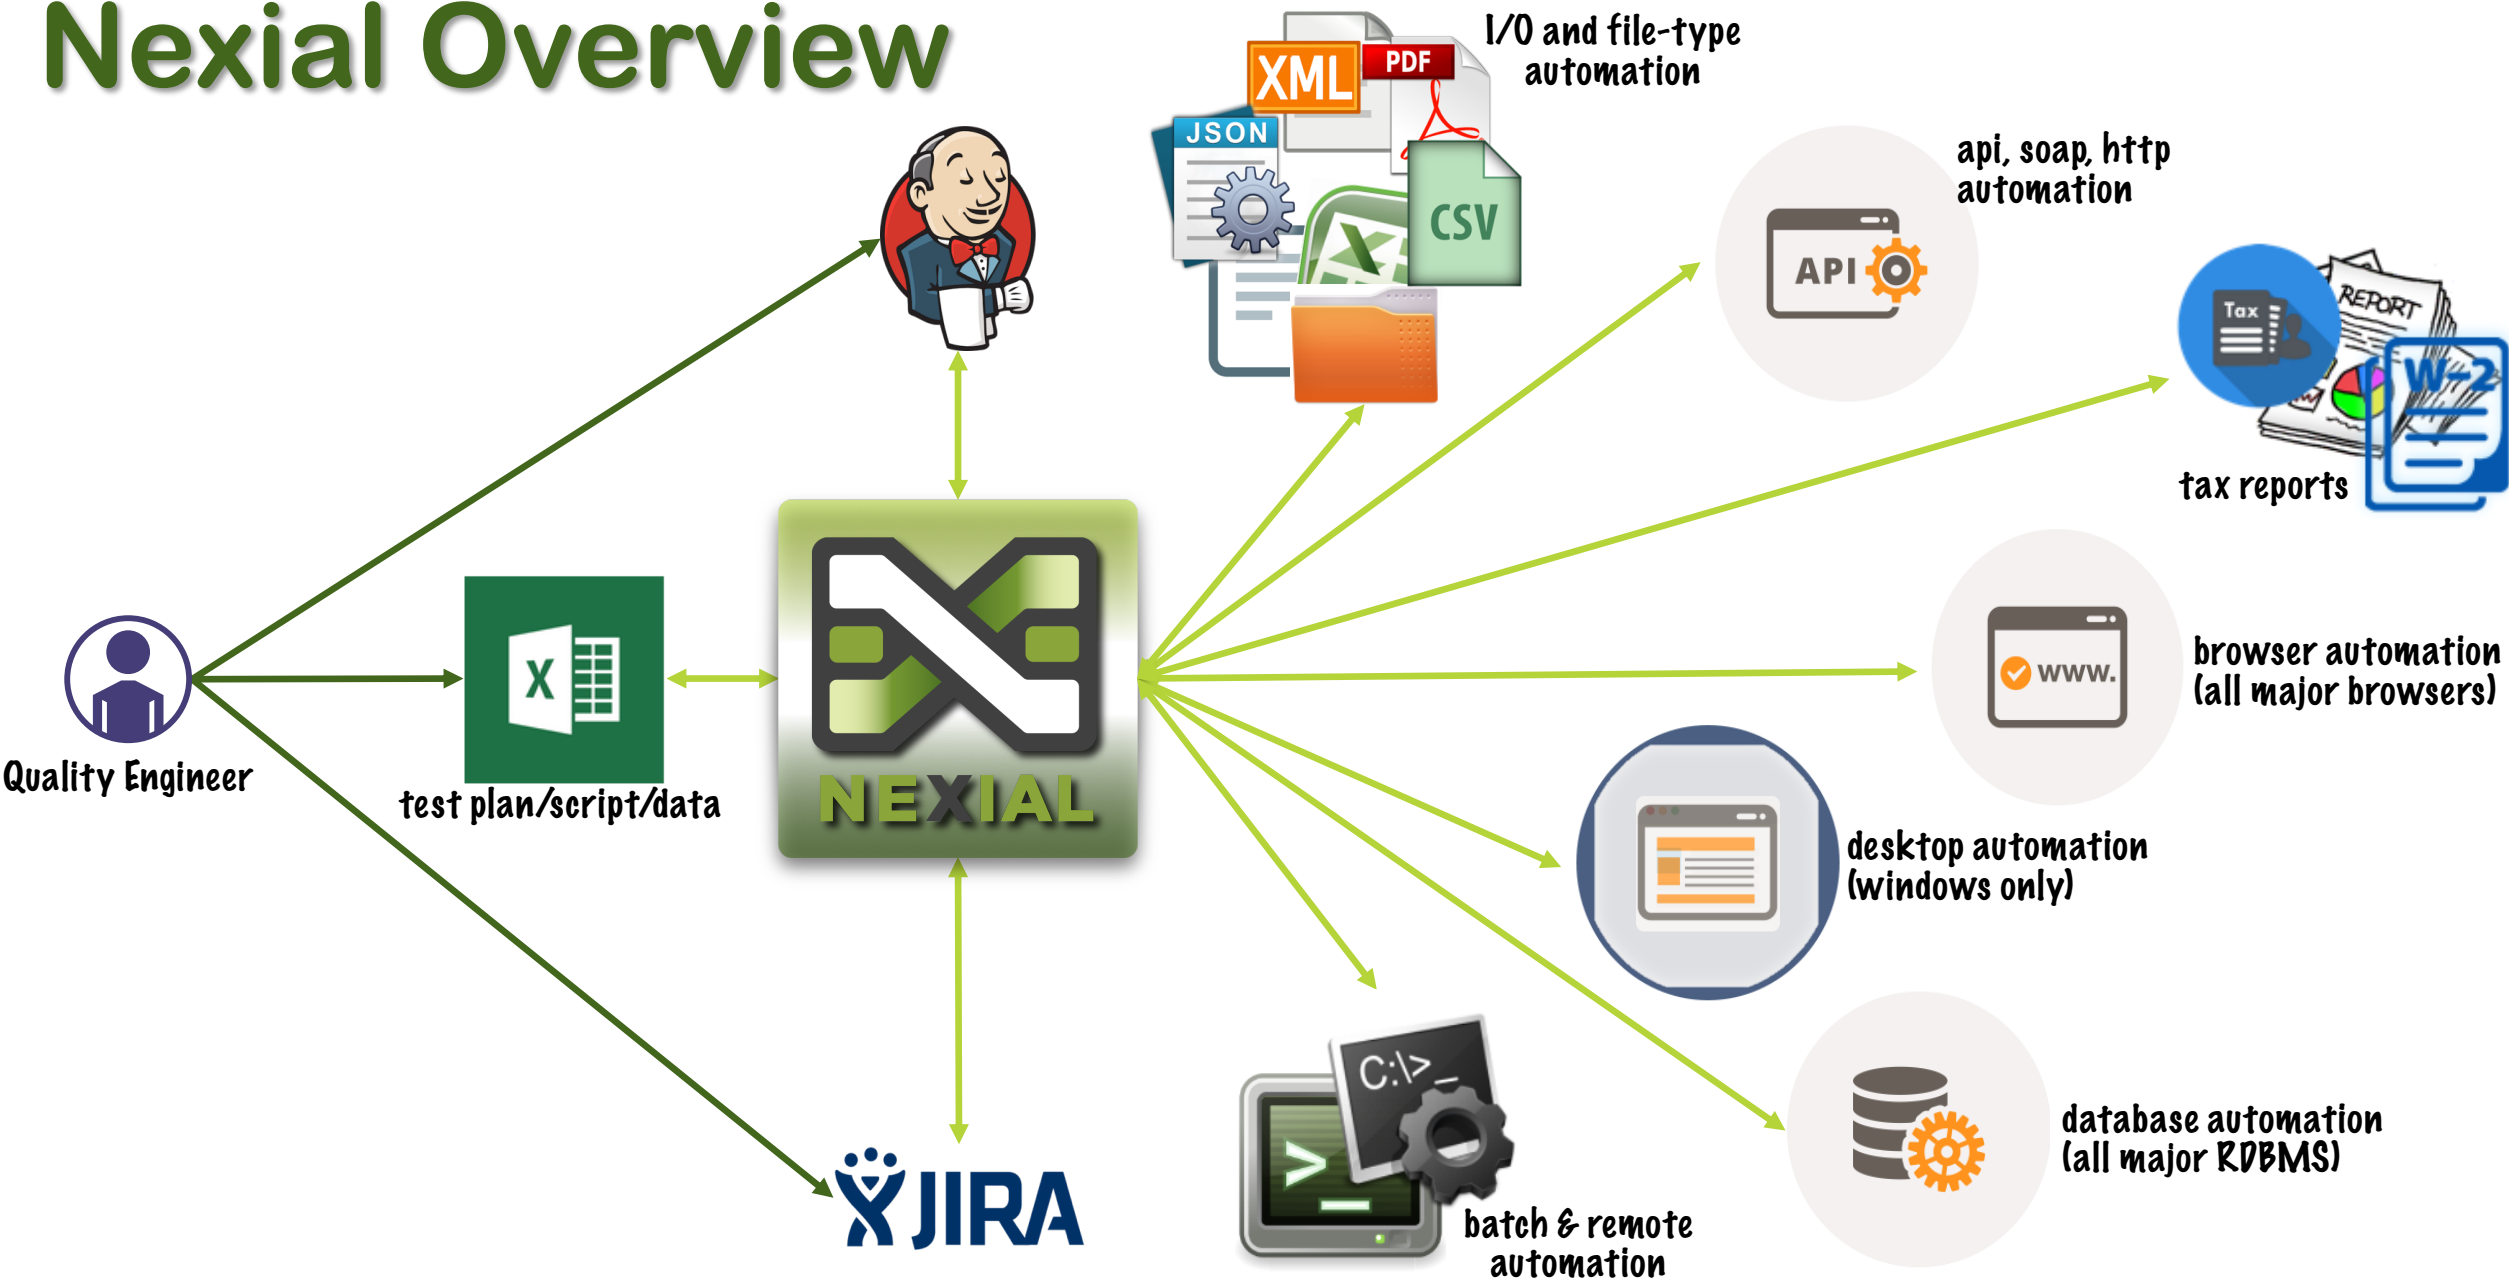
Nexial Overview

XML PDF JSON CSV

I/O and file-type automation

api, soap, http automation

API

Tax REPORT W-2

tax reports

Quality Engineer

test plan/script/data

NEXIAL

www.

browser automation (all major browsers)

desktop automation (windows only)

JIRA

C:\>_

batch & remote automation

database automation (all major RDBMS)